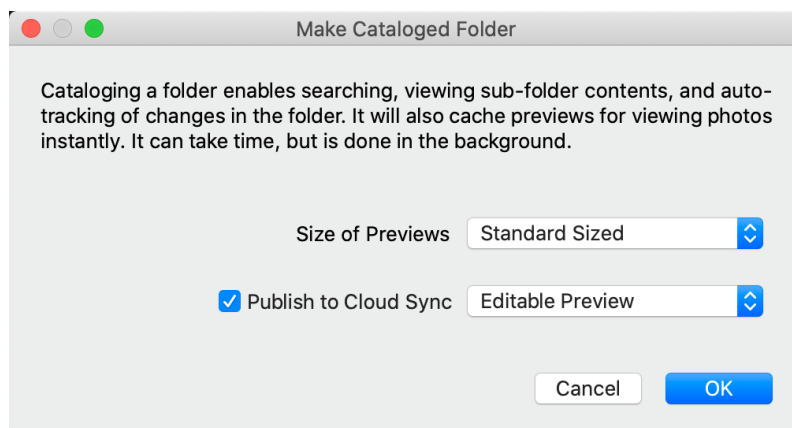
Make Cataloged Folder

Cataloging a folder enables searching, viewing sub-folder contents, and auto-tracking of changes in the folder. It will also cache previews for viewing photos instantly. It can take time, but is done in the background.

Size of Previews Standard Sized

Publish to Cloud Sync Editable Preview

Cancel OK